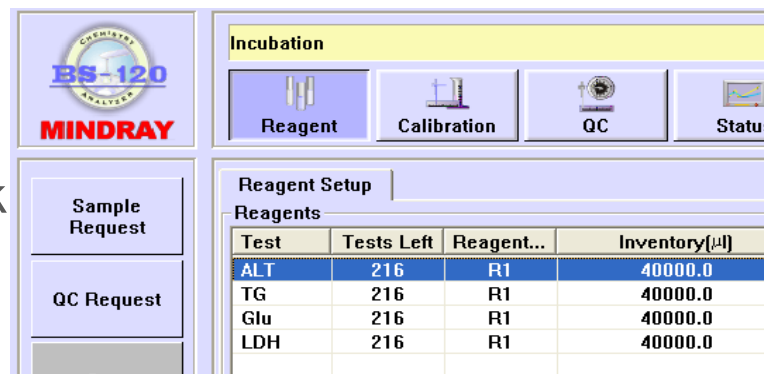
CHEMISTRY
BS-120
ANALYZER
MINDRAY

Incubation

Reagent
Calibration
QC
Statu

Sample Request
QC Request

Reagent Setup
Reagents

| Test | Tests Left | Reagent... | Inventory(µl) |
|---|---|---|---|
| ALT | 216 | R1 | 40000.0 |
| TG | 216 | R1 | 40000.0 |
| Glu | 216 | R1 | 40000.0 |
| LDH | 216 | R1 | 40000.0 |